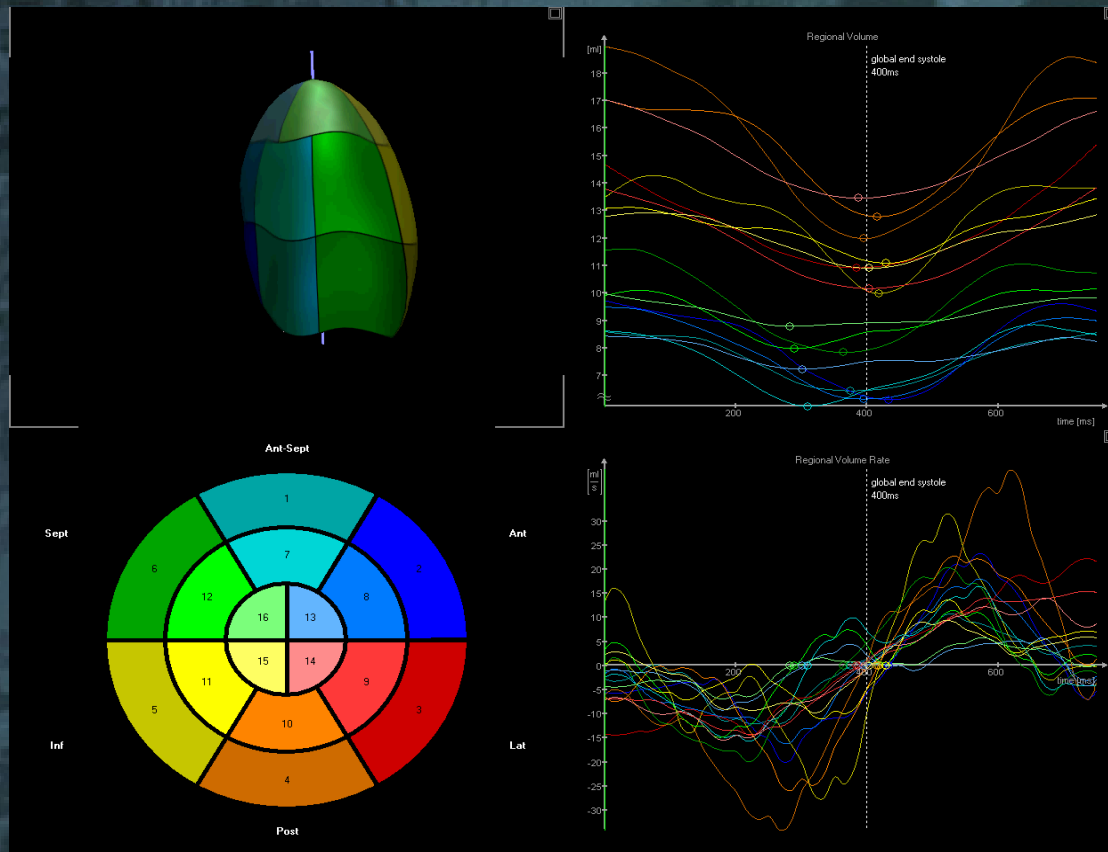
Regional Volume

[ml]

global end systole
400ms

18
17
16
15
14
13
12
11
10
9
8
7

200
400
600
time [ms]

Ant-Sept

Sept

Ant

1
7
6
2
12
8
16
13
15
14
11
9
5
3
10
4

Inf

Lat

Post

Regional Volume Rate

$\left[\frac{ml}{s}\right]$

global end systole
400ms

30
25
20
15
10
5
0
-5
-10
-15
-20
-25
-30

200
400
600
time [ms]